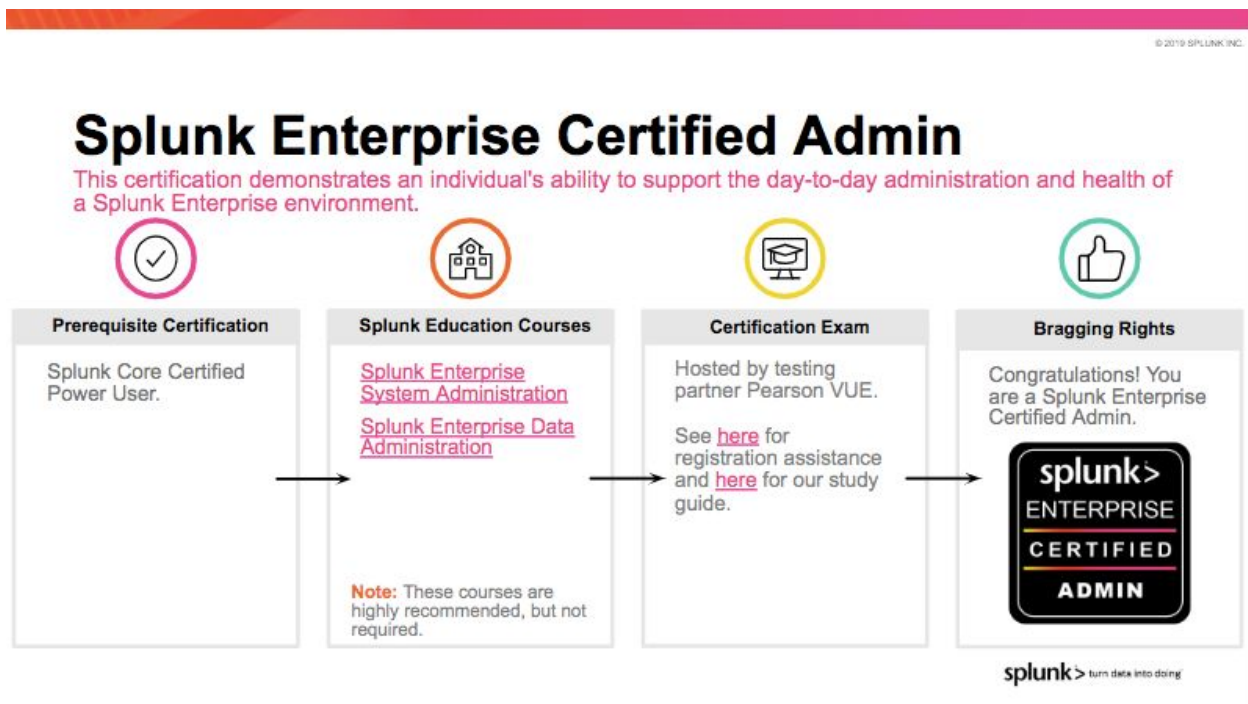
© 2019 SPLUNK INC.

Splunk Enterprise Certified Admin

This certification demonstrates an individual's ability to support the day-to-day administration and health of a Splunk Enterprise environment.

Prerequisite Certification

Splunk Core Certified Power User.

Splunk Education Courses

Splunk Enterprise System Administration

Splunk Enterprise Data Administration

Note: These courses are highly recommended, but not required.

Certification Exam

Hosted by testing partner Pearson VUE.

See here for registration assistance and here for our study guide.

Bragging Rights

Congratulations! You are a Splunk Enterprise Certified Admin.

splunk>
ENTERPRISE
CERTIFIED
ADMIN

splunk> turn data into doing